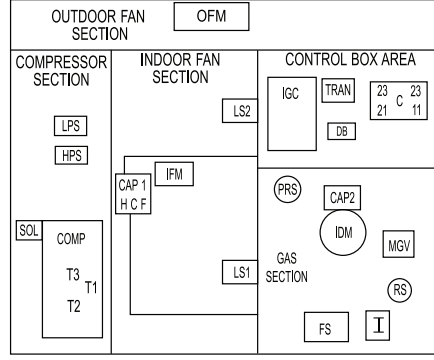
OUTDOOR FAN SECTION

OFM

COMPRESSOR SECTION

LPS

HPS

SOL

COMP

T3

T1

T2

INDOOR FAN SECTION

LS2

CAP 1
H C F

IFM

LS1

CONTROL BOX AREA

IGC

TRAN

DB

23 23
21 C 11

PRS

CAP2

IDM

MGV

GAS SECTION

RS

FS

I